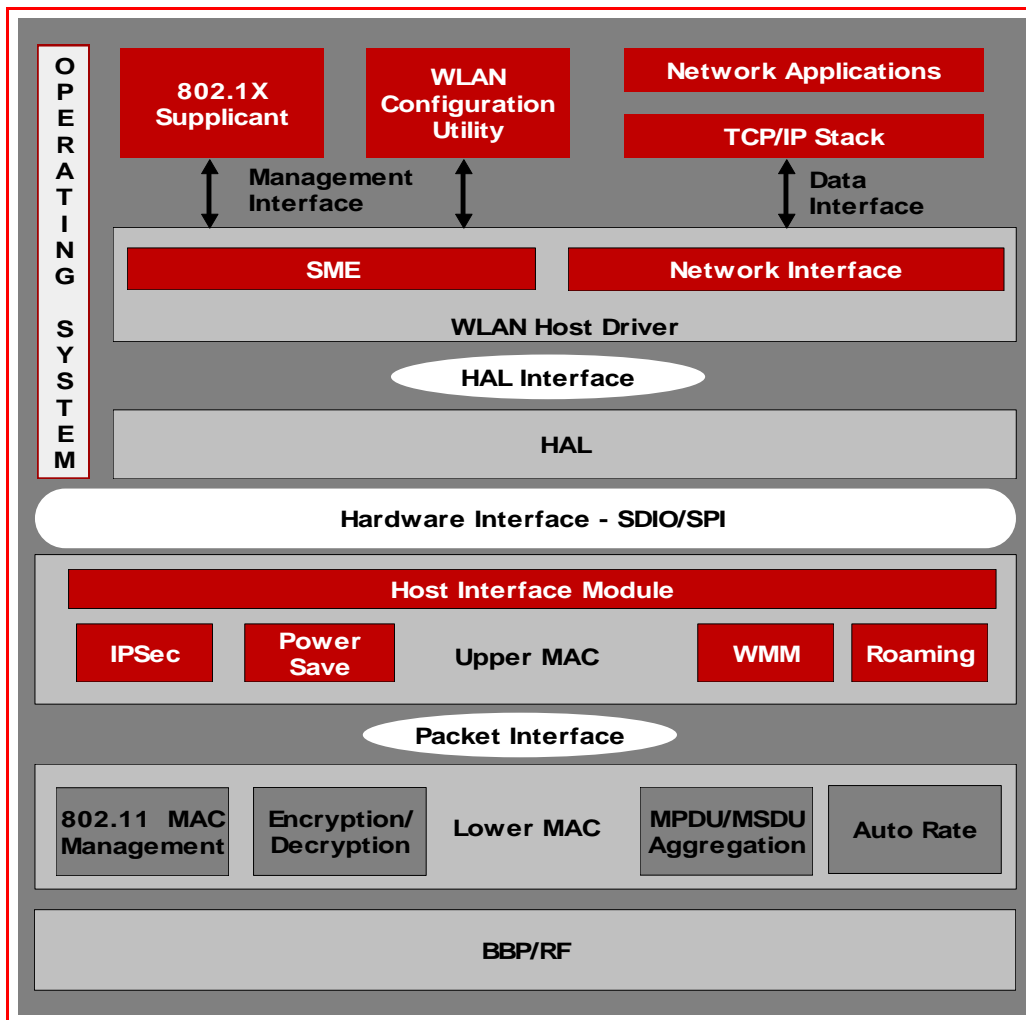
OPERATING SYSTEM

802.1X Supplicant

WLAN Configuration Utility

Network Applications

TCP/IP Stack

Management Interface

Data Interface

SME

Network Interface

WLAN Host Driver

HAL Interface

HAL

Hardware Interface - SDIO/SPI

Host Interface Module

IPSec

Power Save

Upper MAC

WMM

Roaming

Packet Interface

802.11 MAC Management

Encryption/ Decryption

Lower MAC

MPDU/MSDU Aggregation

Auto Rate

BBP/RF